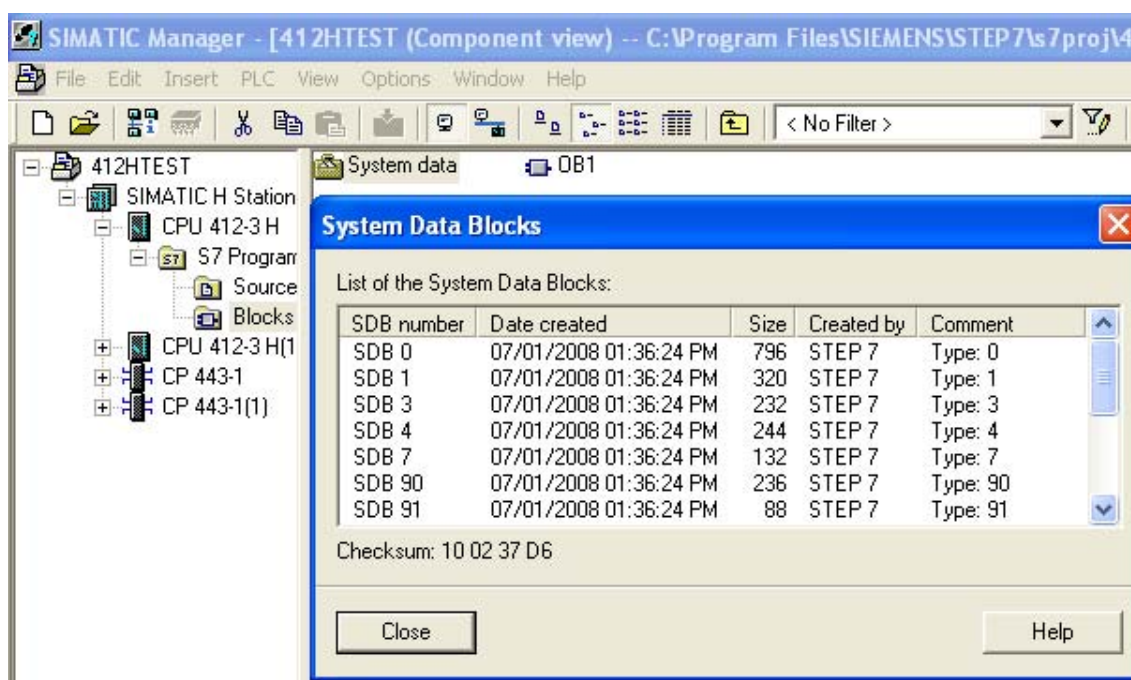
SIMATIC Manager - [412HTEST (Component view) -- C:\Program Files\SIEMENS\STEP7\s7proj\4

File Edit Insert PLC View Options Window Help

< No Filter >

412HTEST
SIMATIC H Station
CPU 412-3 H
S7 Program
Source
Blocks
CPU 412-3 H(1
CP 443-1
CP 443-1(1)

System data
OB1

System Data Blocks

List of the System Data Blocks:

| SDB number | Date created | Size | Created by | Comment |
|---|---|---|---|---|
| SDB 0 | 07/01/2008 01:36:24 PM | 796 | STEP 7 | Type: 0 |
| SDB 1 | 07/01/2008 01:36:24 PM | 320 | STEP 7 | Type: 1 |
| SDB 3 | 07/01/2008 01:36:24 PM | 232 | STEP 7 | Type: 3 |
| SDB 4 | 07/01/2008 01:36:24 PM | 244 | STEP 7 | Type: 4 |
| SDB 7 | 07/01/2008 01:36:24 PM | 132 | STEP 7 | Type: 7 |
| SDB 90 | 07/01/2008 01:36:24 PM | 236 | STEP 7 | Type: 90 |
| SDB 91 | 07/01/2008 01:36:24 PM | 88 | STEP 7 | Type: 91 |

Checksum: 10 02 37 D6

Close

Help